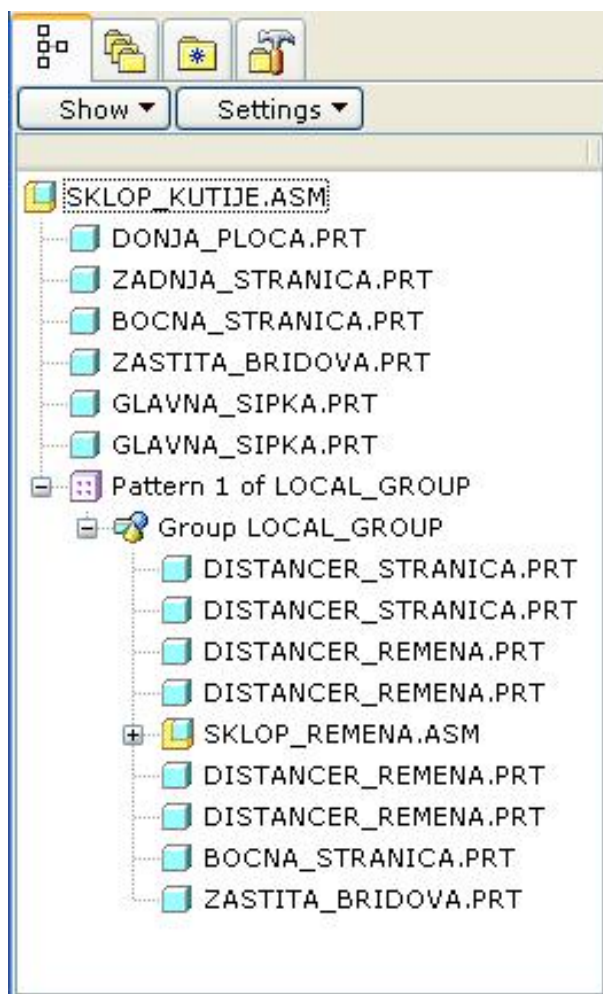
Show ▾
Settings ▾

SKLOP_KUTIJE.ASM
DONJA_PLOCA.PRT
ZADNJA_STRANICA.PRT
BOCNA_STRANICA.PRT
ZASTITA_BRIDOVA.PRT
GLAVNA_SIPKA.PRT
GLAVNA_SIPKA.PRT
Pattern 1 of LOCAL_GROUP
Group LOCAL_GROUP
DISTANCER_STRANICA.PRT
DISTANCER_STRANICA.PRT
DISTANCER_REMENA.PRT
DISTANCER_REMENA.PRT
SKLOP_REMENA.ASM
DISTANCER_REMENA.PRT
DISTANCER_REMENA.PRT
BOCNA_STRANICA.PRT
ZASTITA_BRIDOVA.PRT